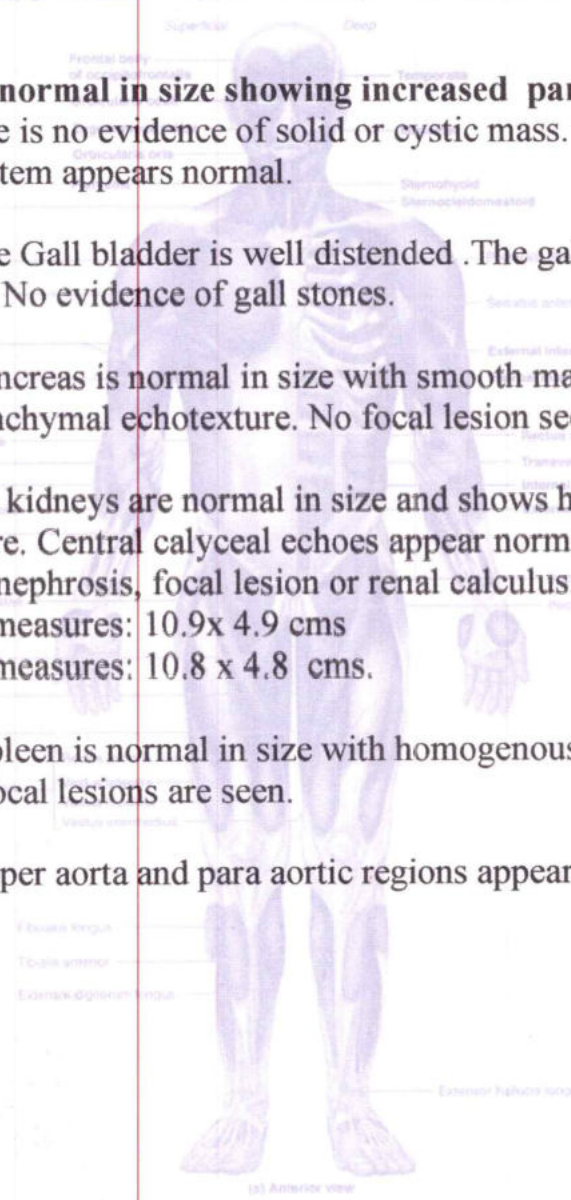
Superficial Deep

Frontal belly of occipitofrontalis Temporalis

normal in size showing increased par
e is no evidence of solid or cystic mass.
tem appears normal.

Orbicularis oris

Sternohyoid
Sternocleidomastoid

e Gall bladder is well distended .The ga
No evidence of gall stones.

Serratus anterior

External intercostal

ncreas is normal in size with smooth ma
achymal echotexture. No focal lesion se

Rectus
Transversus
Internal

kidneys are normal in size and shows h
re. Central calyceal echoes appear norm
nephrosis, focal lesion or renal calculus
measures: 10.9x 4.9 cms
measures: 10.8 x 4.8 cms.

leen is normal in size with homogenous
ocal lesions are seen.

Vastus intermedius

per aorta and para aortic regions appear

Fibularis longus

Tibialis anterior

Extensor digitorum longus

Extensor hallucis longus

(a) Anterior view